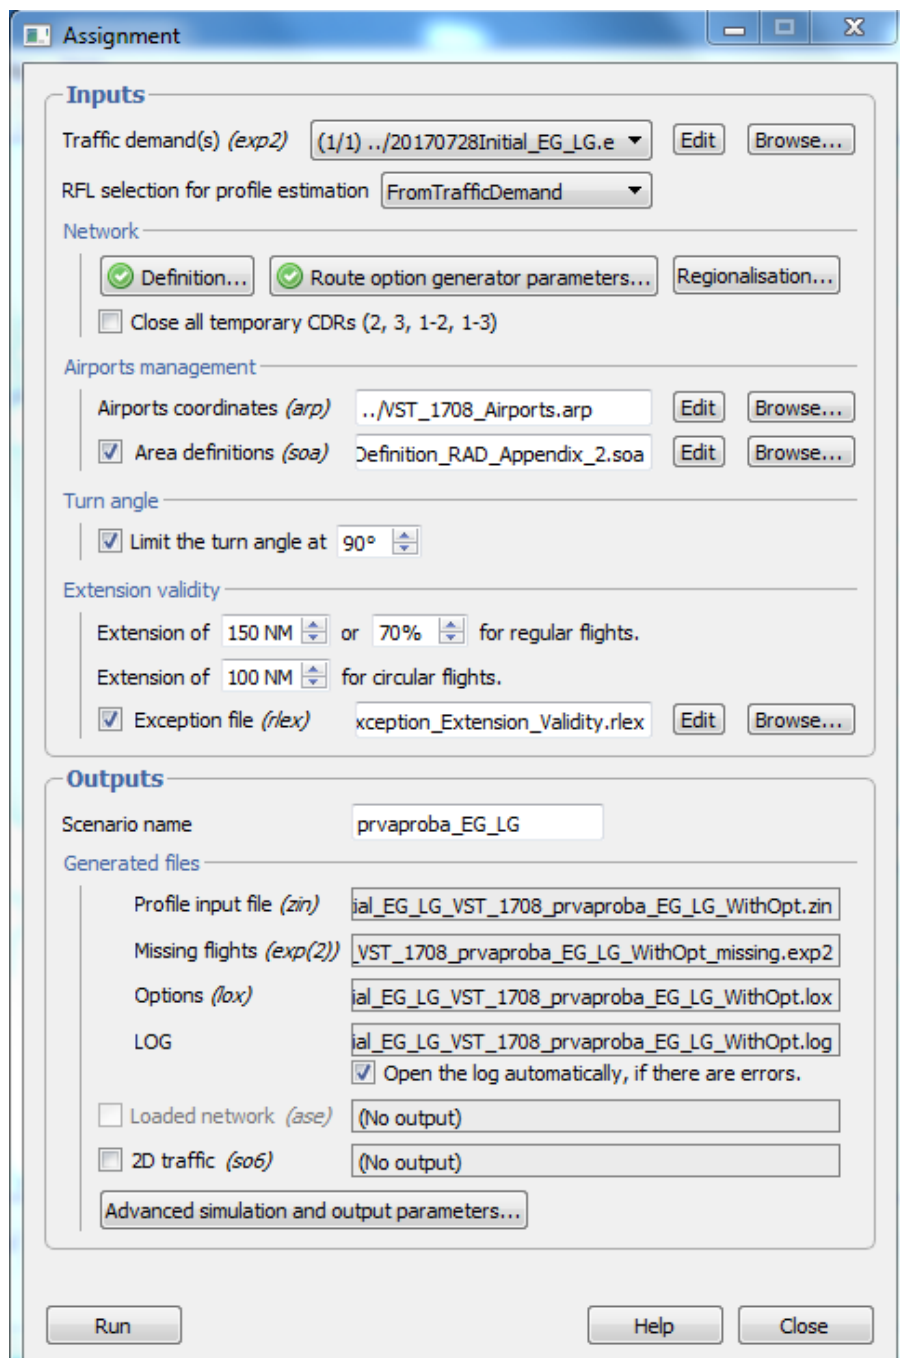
Assignment

Inputs

Traffic demand(s) *(exp2)* (1/1) ../20170728Initial_EG_LG.e Edit Browse...

RFL selection for profile estimation FromTrafficDemand

Network

Definition... Route option generator parameters... Regionalisation...

Close all temporary CDRs (2, 3, 1-2, 1-3)

Airports management

Airports coordinates *(arp)* ../VST_1708_Airports.arp Edit Browse...

Area definitions *(soa)* Definition_RAD_Appendix_2.soa Edit Browse...

Turn angle

Limit the turn angle at 90°

Extension validity

Extension of 150 NM or 70% for regular flights.

Extension of 100 NM for circular flights.

Exception file *(rlex)* xception_Extension_Validity.rlex Edit Browse...

Outputs

Scenario name prvaproba_EG_LG

Generated files

Profile input file *(zin)* ial_EG_LG_VST_1708_prvaproba_EG_LG_WithOpt.zin

Missing flights *(exp(2))* VST_1708_prvaproba_EG_LG_WithOpt_missing.exp2

Options *(lox)* ial_EG_LG_VST_1708_prvaproba_EG_LG_WithOpt.lox

LOG ial_EG_LG_VST_1708_prvaproba_EG_LG_WithOpt.log

Open the log automatically, if there are errors.

Loaded network *(ase)* (No output)

2D traffic *(so6)* (No output)

Advanced simulation and output parameters...

Run Help Close